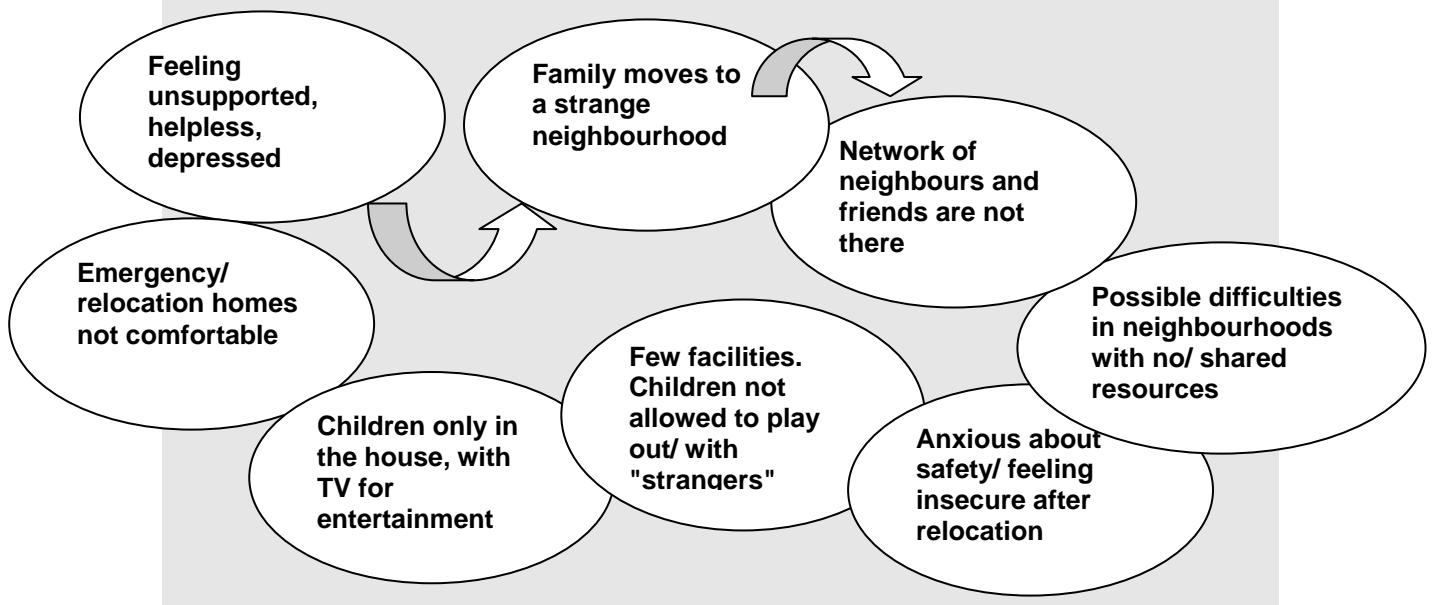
Feeling unsupported, helpless, depressed

Family moves to a strange neighbourhood

Network of neighbours and friends are not there

Emergency/ relocation homes not comfortable

Possible difficulties in neighbourhoods with no/ shared resources

Few facilities. Children not allowed to play out/ with "strangers"

Children only in the house, with TV for entertainment

Anxious about safety/ feeling insecure after relocation